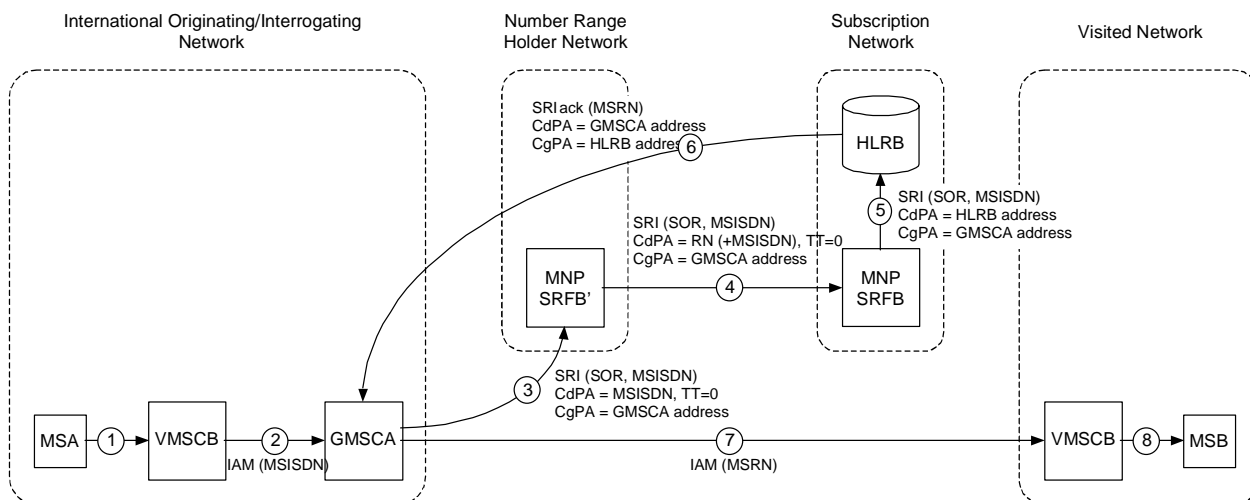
International Originating/Interrogating Network

Number Range Holder Network

Subscription Network

Visited Network

SRI ack (MSRN)
CdPA = GMSCA address
CgPA = HLRB address

6

HLRB

SRI (SOR, MSISDN)
CdPA = HLRB address
CgPA = GMSCA address

5

SRI (SOR, MSISDN)
CdPA = RN (+MSISDN), TT=0
CgPA = GMSCA address

MNP SRFB'

4

MNP SRFB

3

SRI (SOR, MSISDN)
CdPA = MSISDN, TT=0
CgPA = GMSCA address

MSA

1

VMSCB

2

IAM (MSISDN)

GMSCA

7

IAM (MSRN)

VMSCB

8

MSB